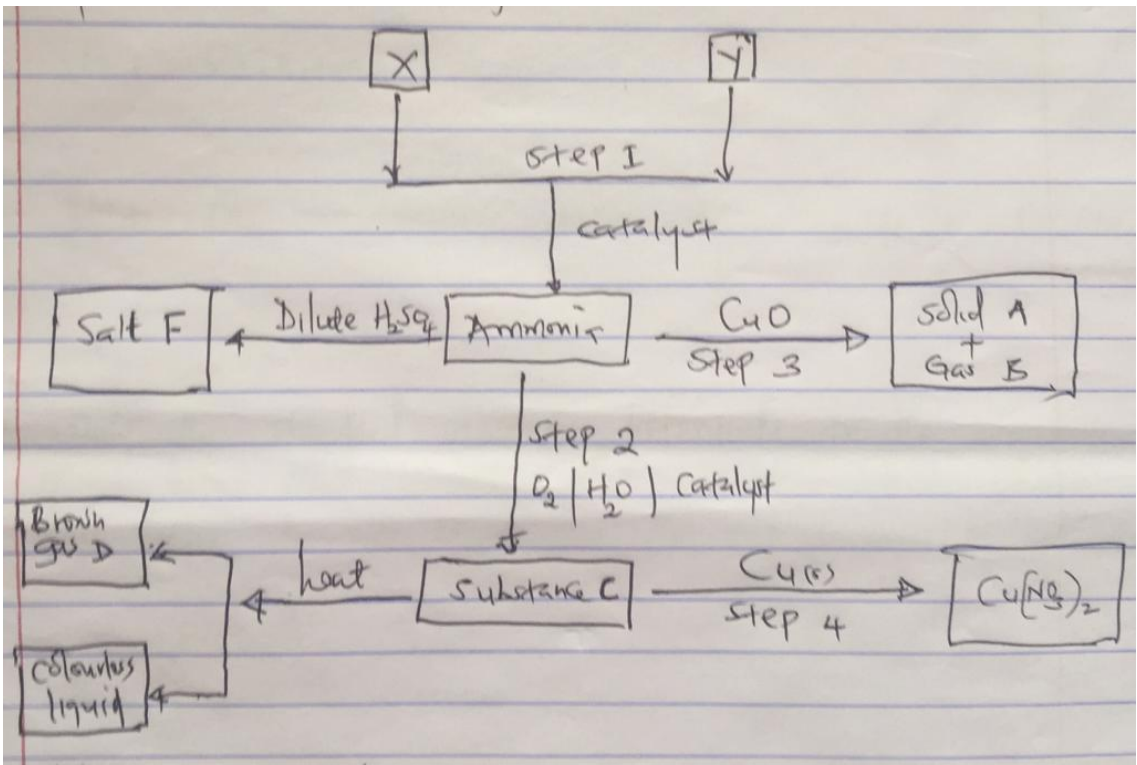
X

Y

Step I

catalyst

Salt F

Dilute $H_2SO_4$

Ammonia

CuO

Step 3

Solid A + Gas B

Step 2

$O_2$ | $H_2O$ | Catalyst

Brown gas D

heat

Substance C

$Cu_{(s)}$

Step 4

$Cu(NO_3)_2$

Colourless liquid